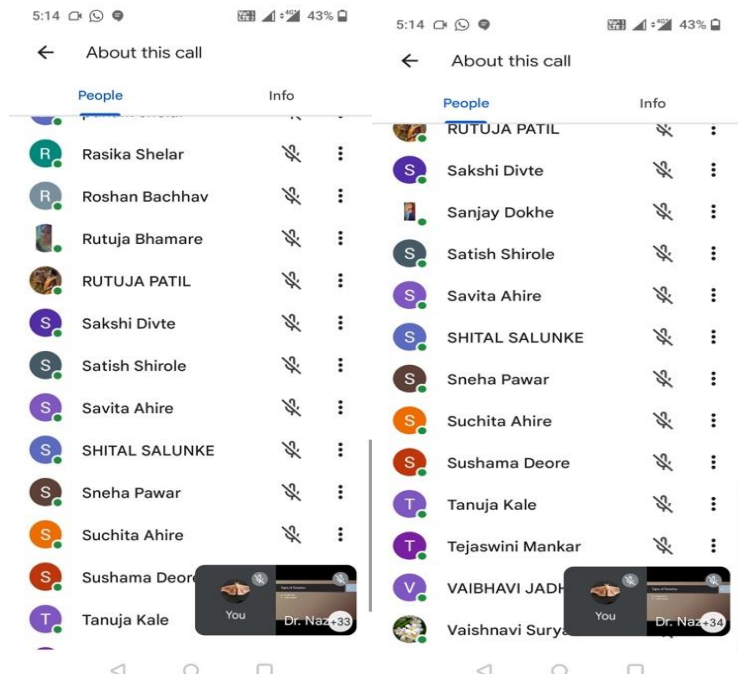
5:14 43%

About this call

People Info

R Rasika Shelar

R Roshan Bachhav

Rutuja Bhamare

RUTUJA PATIL

S Sakshi Divte

S Satish Shirole

S Savita Ahire

S SHITAL SALUNKE

S Sneha Pawar

S Suchita Ahire

S Sushama Deore

T Tanuja Kale

You

Dr. Naz +33

5:14 43%

About this call

People Info

RUTUJA PATIL

S Sakshi Divte

Sanjay Dokhe

S Satish Shirole

S Savita Ahire

S SHITAL SALUNKE

S Sneha Pawar

S Suchita Ahire

S Sushama Deore

T Tanuja Kale

T Tejaswini Mankar

V VAIBHAVI JADH

Vaishnavi Surya

You

Dr. Naz +34